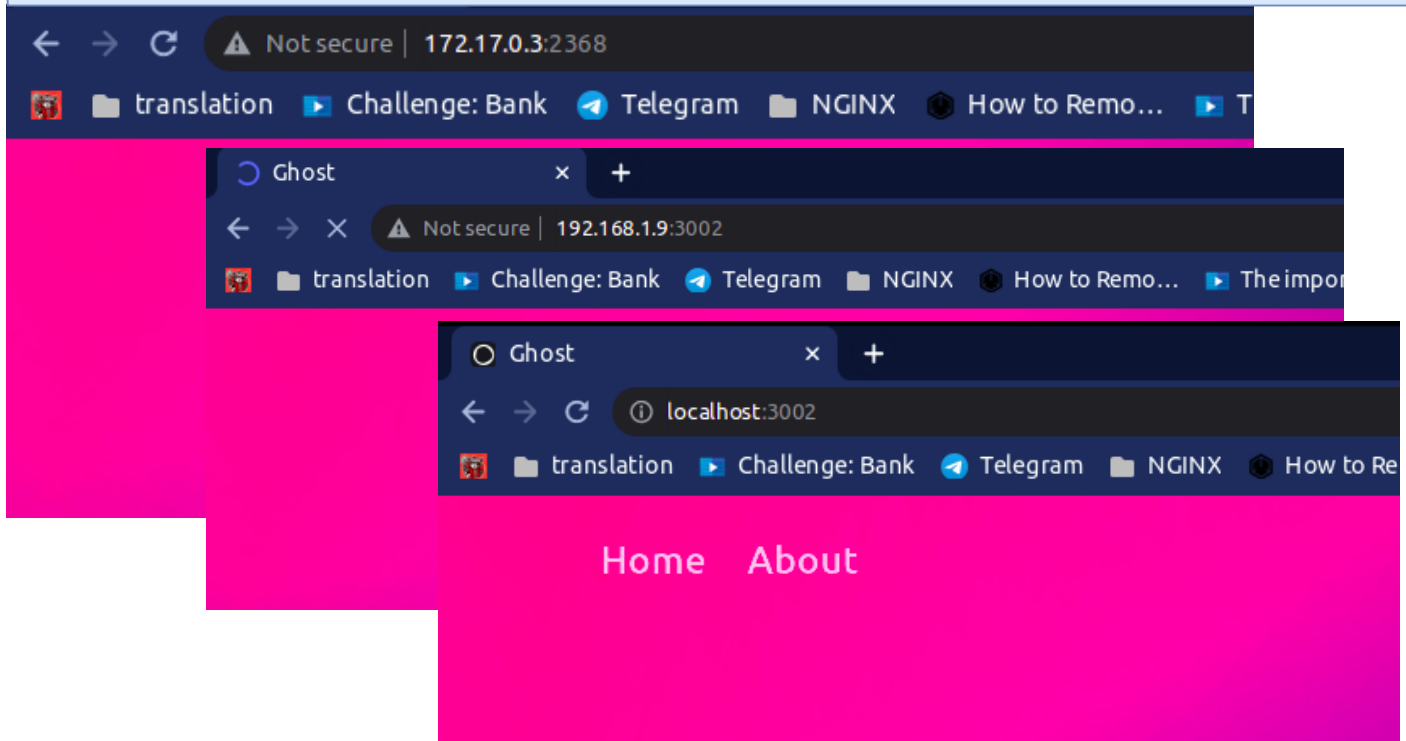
Not secure | 172.17.0.3:2368

translation Challenge: Bank Telegram NGINX How to Remo... T

Ghost ×
+

Not secure | 192.168.1.9:3002

translation Challenge: Bank Telegram NGINX How to Remo... The impor

Ghost ×
+

localhost:3002

translation Challenge: Bank Telegram NGINX How to Re

Home About